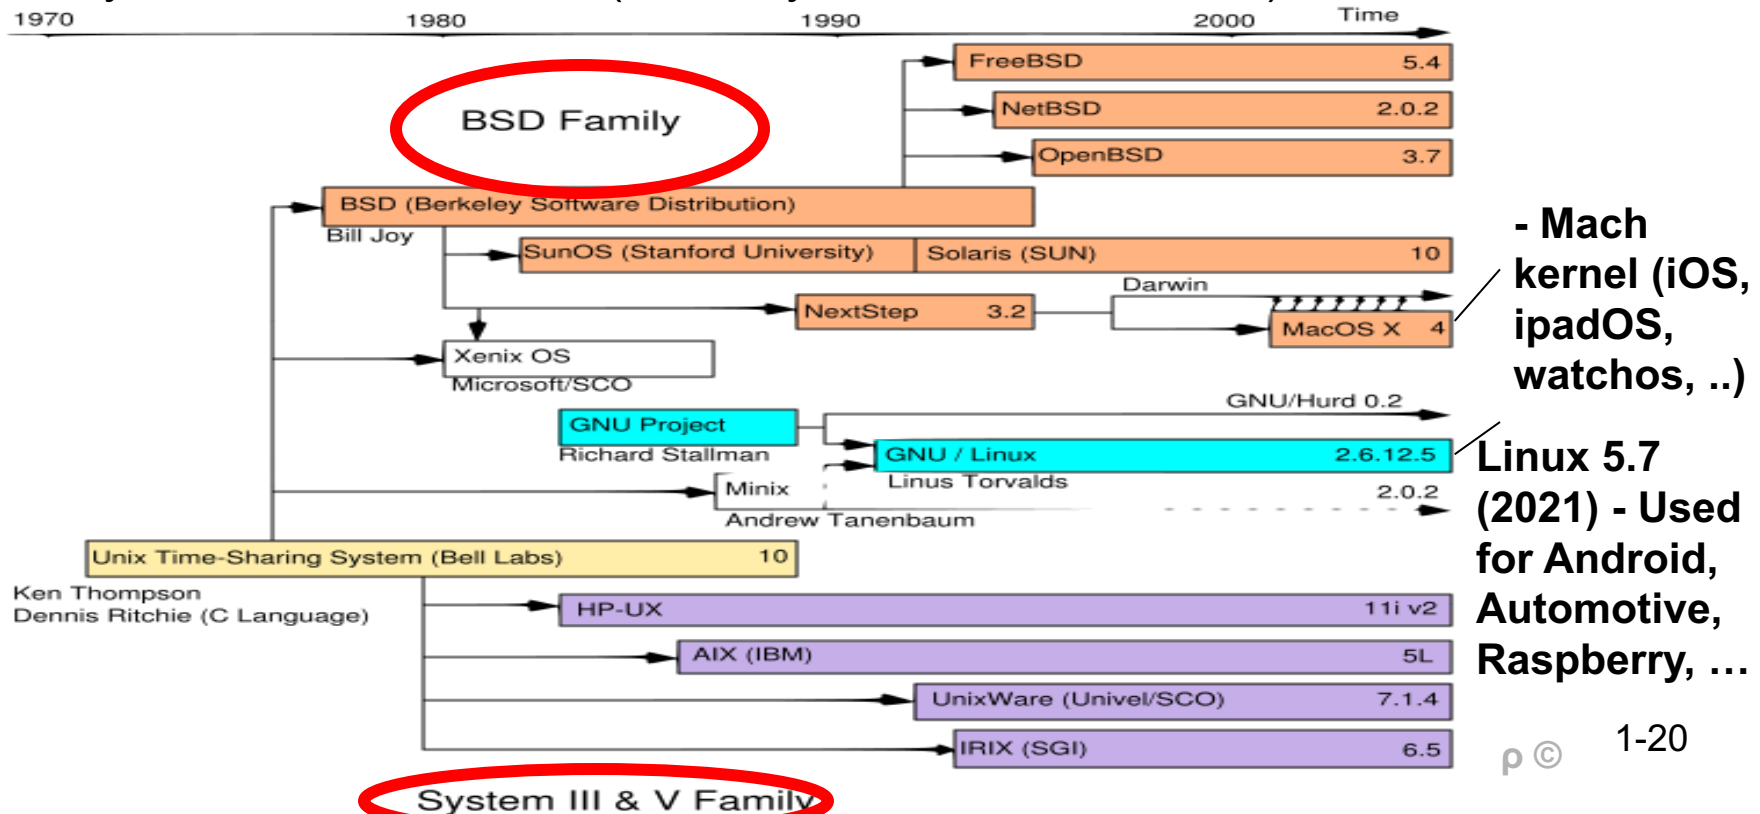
1970 1980 1990 2000 Time

FreeBSD 5.4

BSD Family

NetBSD 2.0.2

OpenBSD 3.7

BSD (Berkeley Software Distribution)

Bill Joy

SunOS (Stanford University) Solaris (SUN) 10

Darwin

NextStep 3.2

MacOS X 4

Xenix OS

Microsoft/SCO

GNU/Hurd 0.2

GNU Project

Richard Stallman

GNU / Linux 2.6.12.5

Minix

Linus Torvalds

2.0.2

Andrew Tanenbaum

Unix Time-Sharing System (Bell Labs) 10

Ken Thompson

Dennis Ritchie (C Language)

HP-UX 11i v2

AIX (IBM) 5L

UnixWare (Univel/SCO) 7.1.4

IRIX (SGI) 6.5

System III & V Family

- Mach kernel (iOS, ipadOS, watchos, ..)

Linux 5.7 (2021) - Used for Android, Automotive, Raspberry, …

p ©

1-20